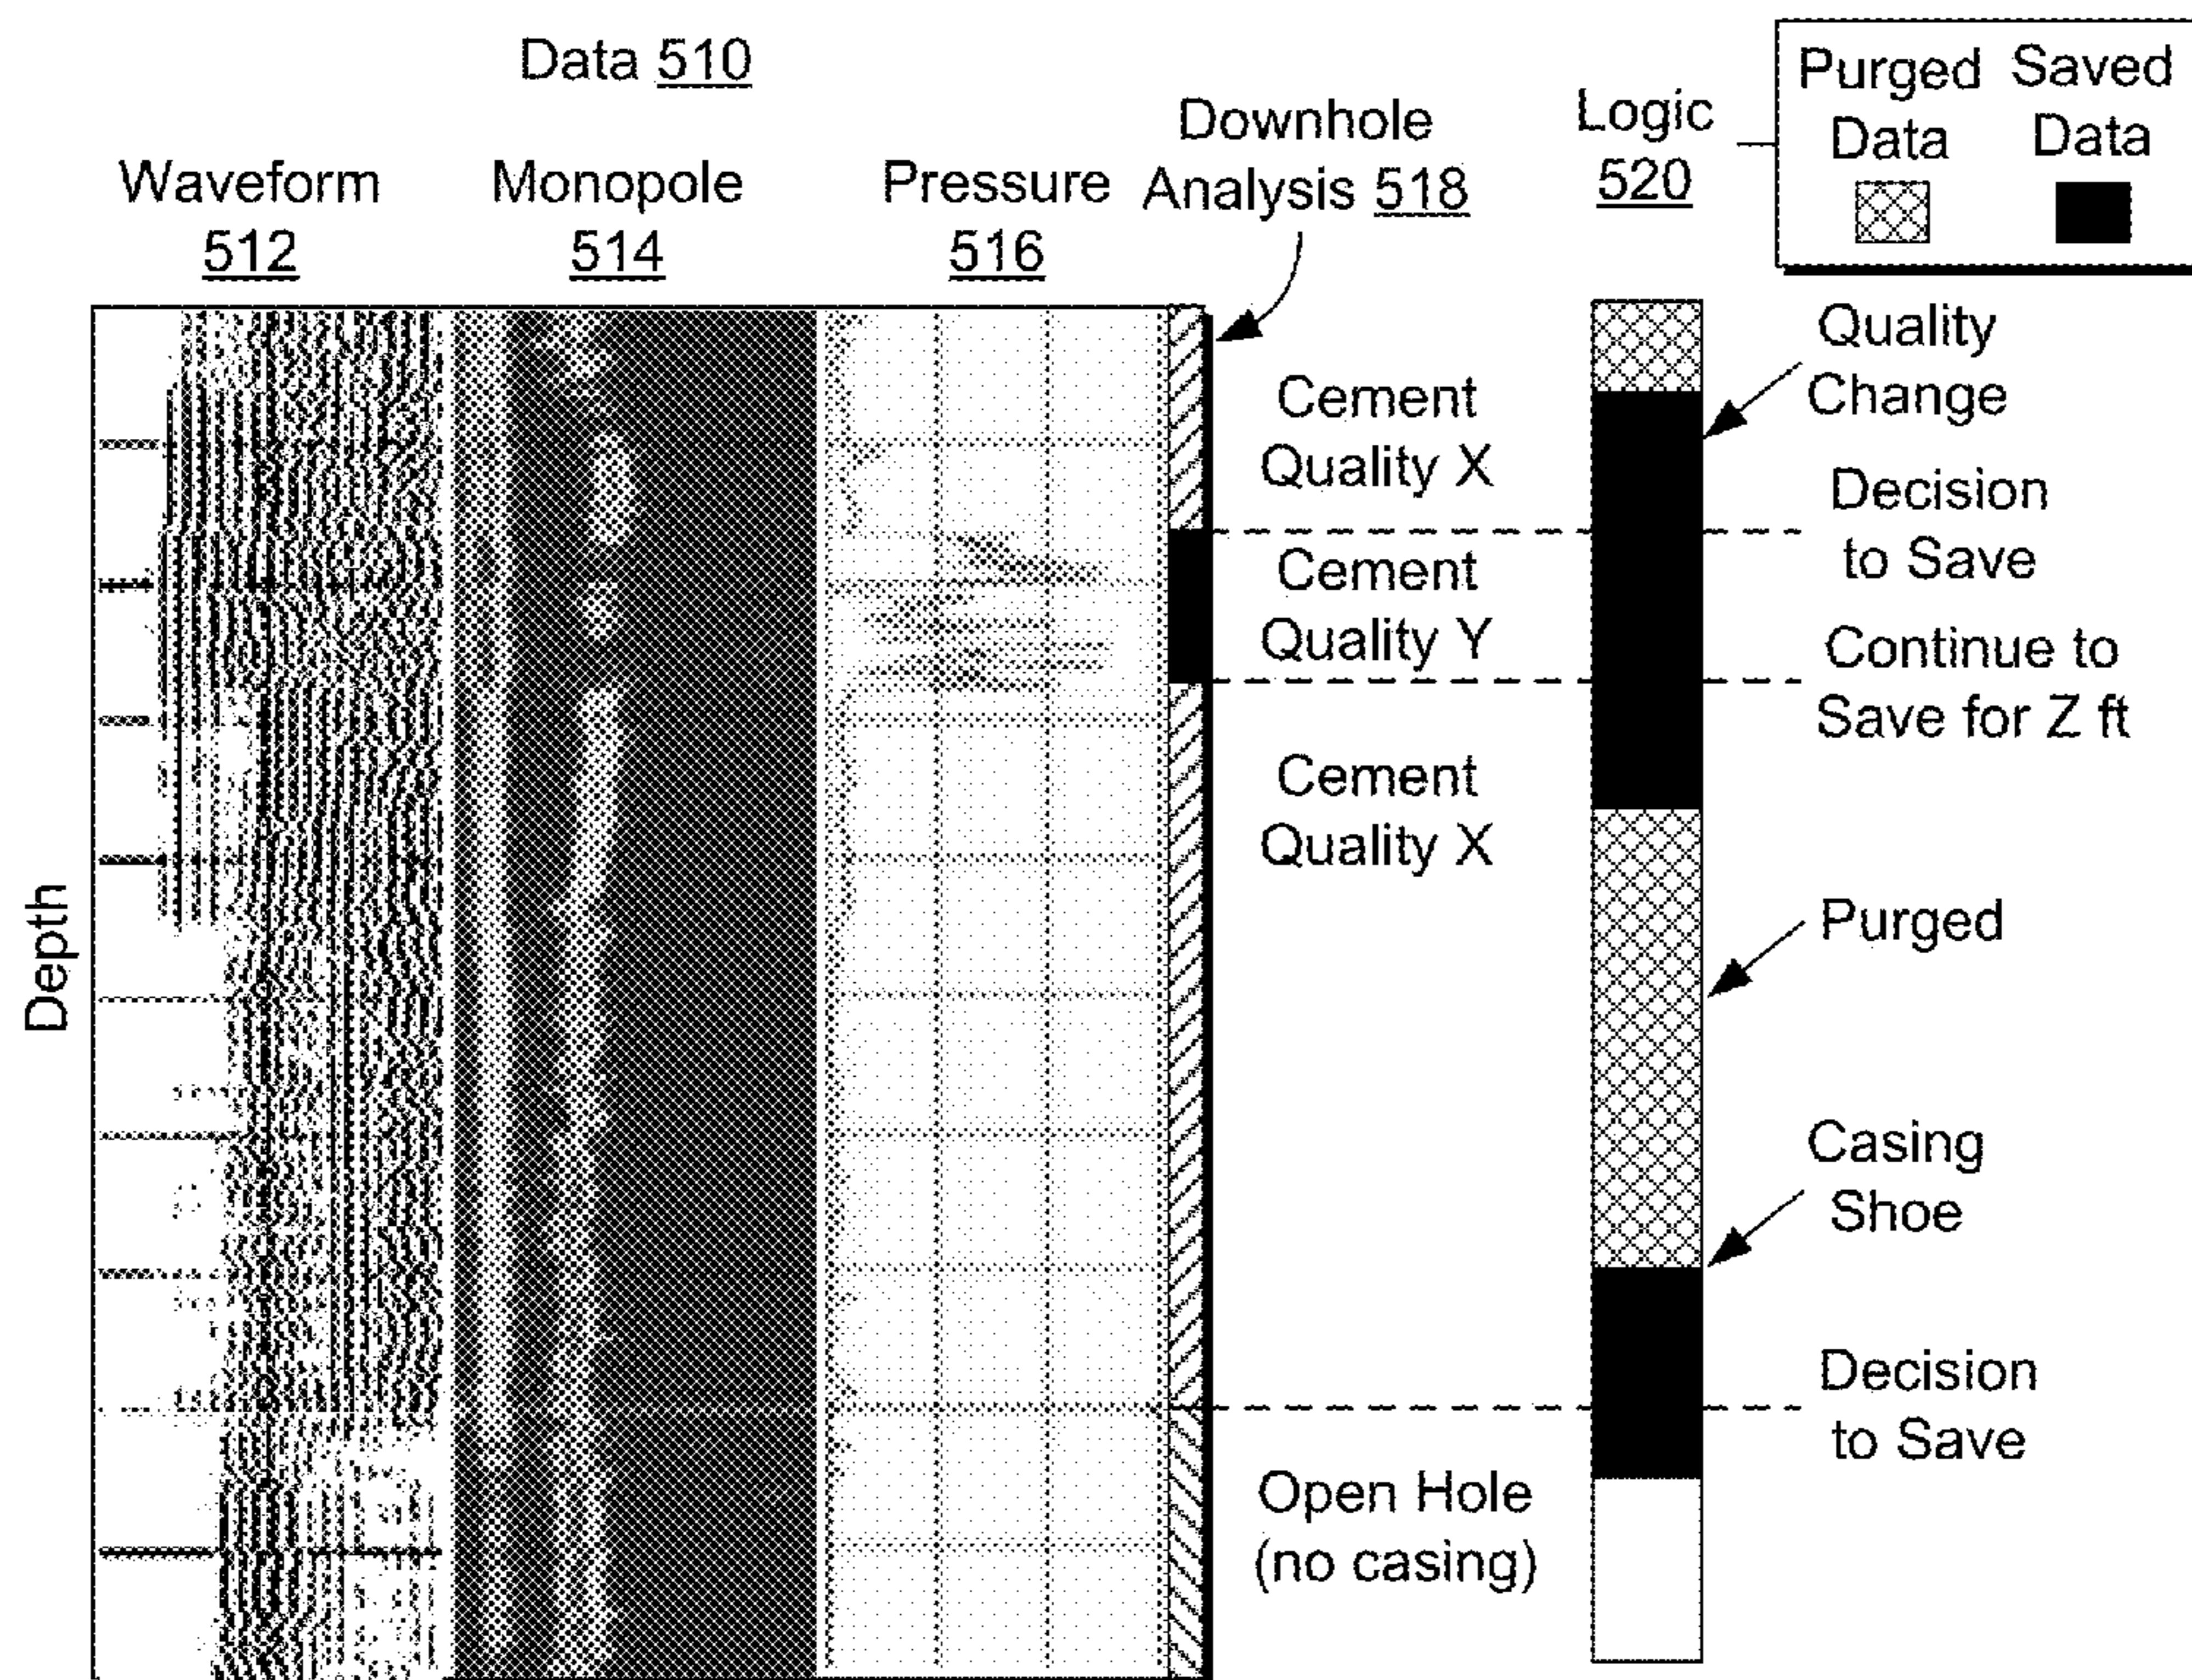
Data 510

Waveform 512

Monopole 514

Pressure 516

Downhole Analysis 518

Logic 520

Purged Data

Saved Data

Depth

Cement Quality X

Cement Quality Y

Cement Quality X

Open Hole (no casing)

Quality Change

Decision to Save

Continue to Save for Z ft

Purged

Casing Shoe

Decision to Save